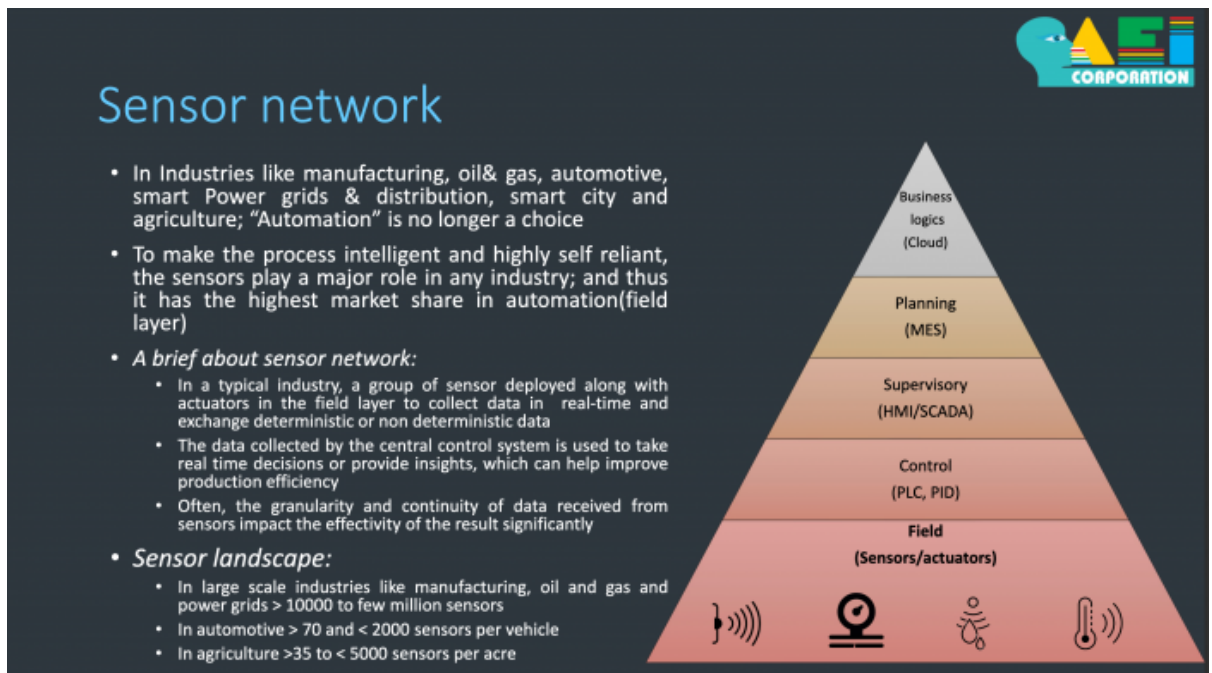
CASI CORPORATION

Sensor network

• In Industries like manufacturing, oil& gas, automotive, smart Power grids & distribution, smart city and agriculture; "Automation" is no longer a choice

• To make the process intelligent and highly self reliant, the sensors play a major role in any industry; and thus it has the highest market share in automation(field layer)

• *A brief about sensor network:*
 • In a typical industry, a group of sensor deployed along with actuators in the field layer to collect data in real-time and exchange deterministic or non deterministic data
 • The data collected by the central control system is used to take real time decisions or provide insights, which can help improve production efficiency
 • Often, the granularity and continuity of data received from sensors impact the effectivity of the result significantly

• *Sensor landscape:*
 • In large scale industries like manufacturing, oil and gas and power grids > 10000 to few million sensors
 • In automotive > 70 and < 2000 sensors per vehicle
 • In agriculture >35 to < 5000 sensors per acre

Business logics (Cloud)

Planning (MES)

Supervisory (HMI/SCADA)

Control (PLC, PID)

Field (Sensors/actuators)